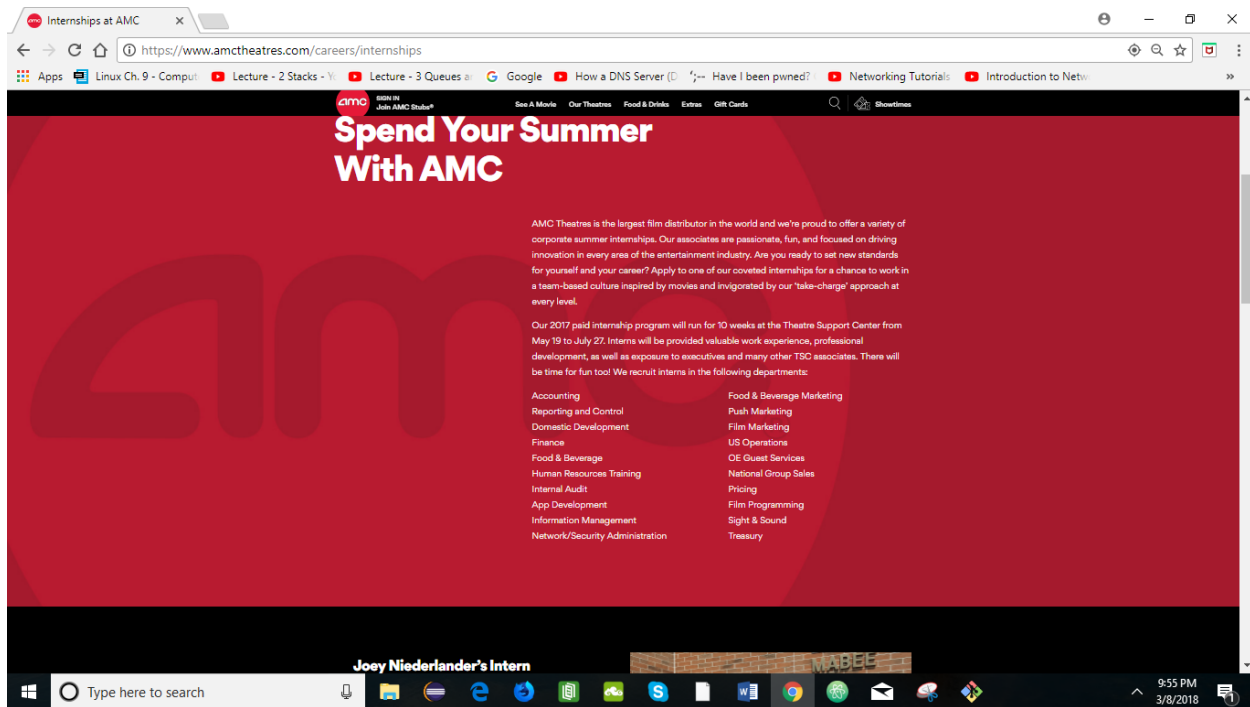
Internships at AMC ×

https://www.amctheatres.com/careers/internships

Apps Linux Ch. 9 - Comput Lecture - 2 Stacks - Y Lecture - 3 Queues a Google How a DNS Server (D ';-- Have I been pwned? Networking Tutorials Introduction to Netw »

amc SIGN IN Join AMC Stubs® See A Movie Our Theatres Food & Drinks Extras Gift Cards Showtimes

Spend Your Summer With AMC

AMC Theatres is the largest film distributor in the world and we're proud to offer a variety of corporate summer internships. Our associates are passionate, fun, and focused on driving innovation in every area of the entertainment industry. Are you ready to set new standards for yourself and your career? Apply to one of our coveted internships for a chance to work in a team-based culture inspired by movies and invigorated by our 'take-charge' approach at every level.

Our 2017 paid internship program will run for 10 weeks at the Theatre Support Center from May 19 to July 27. Interns will be provided valuable work experience, professional development, as well as exposure to executives and many other TSC associates. There will be time for fun too! We recruit interns in the following departments:

Accounting
Reporting and Control
Domestic Development
Finance
Food & Beverage
Human Resources Training
Internal Audit
App Development
Information Management
Network/Security Administration

Food & Beverage Marketing
Push Marketing
Film Marketing
US Operations
OE Guest Services
National Group Sales
Pricing
Film Programming
Sight & Sound
Treasury

Joey Niederlander's Intern

MABEE

Type here to search

9:55 PM
3/8/2018